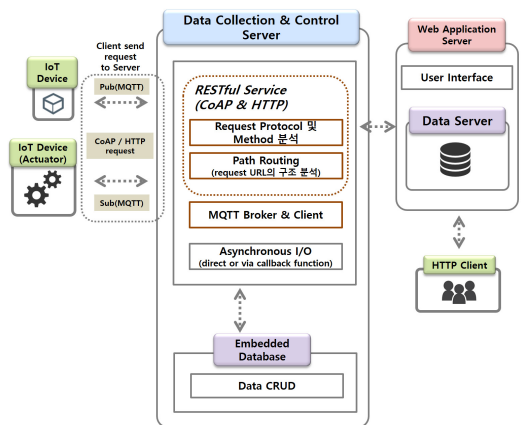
Data Collection & Control Server

Web Application Server

User Interface

Data Server

IoT Device

IoT Device (Actuator)

Client send request to Server

Pub(MQTT)

CoAP / HTTP request

Sub(MQTT)

RESTful Service (CoAP & HTTP)

Request Protocol 및 Method 분석

Path Routing (request URL의 구조 분석)

MQTT Broker & Client

Asynchronous I/O (direct or via callback function)

HTTP Client

Embedded Database

Data CRUD